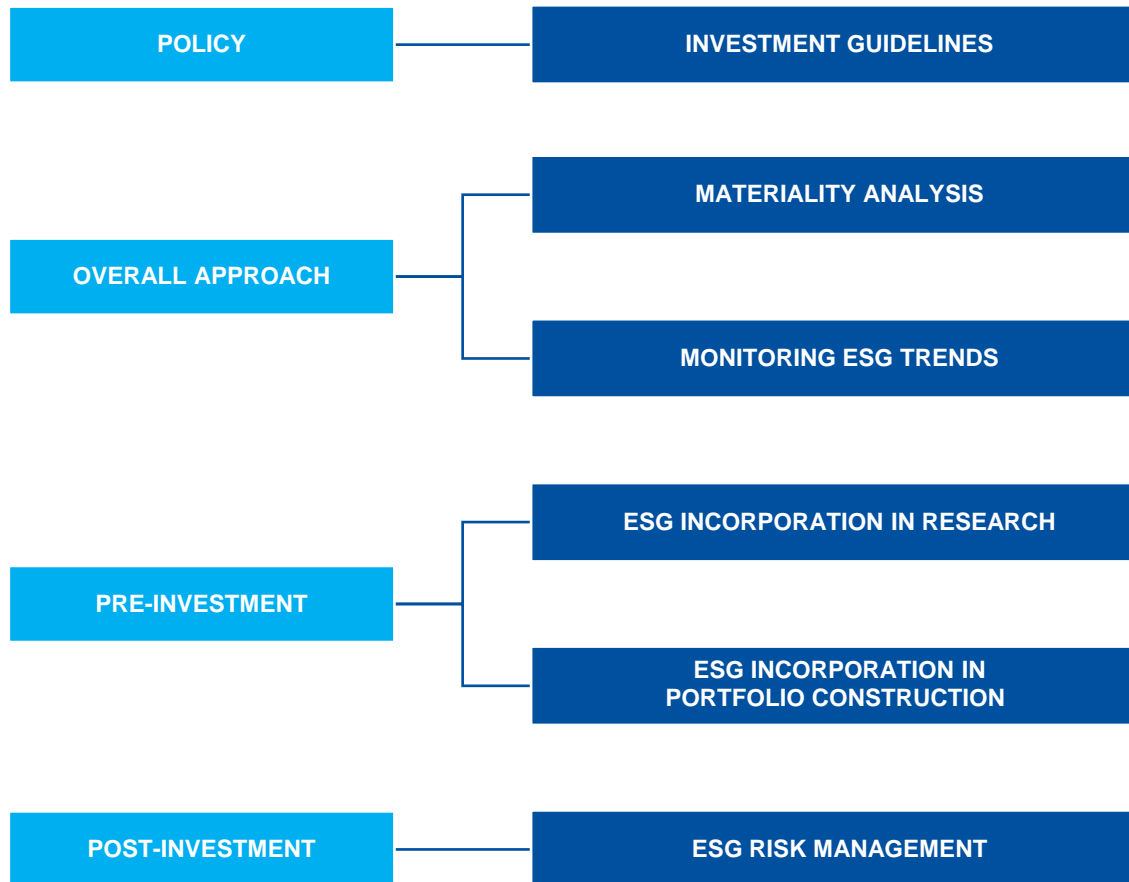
POLICY

INVESTMENT GUIDELINES

OVERALL APPROACH

MATERIALITY ANALYSIS

MONITORING ESG TRENDS

PRE-INVESTMENT

ESG INCORPORATION IN RESEARCH

ESG INCORPORATION IN PORTFOLIO CONSTRUCTION

POST-INVESTMENT

ESG RISK MANAGEMENT